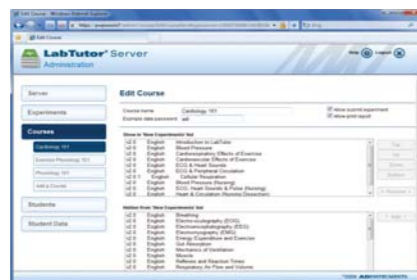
LabTutor Server
Administration

Help Logout

Server

Experiments

Courses

Cardiology 101

Exercise Physiology 101

Physiology 101

Add a Course

Students

Student Data

Edit Course

Course name Cardiology 101

Example data password

Allow submit experiment

Allow print report

Show in 'New Experiment' list

v2.0 English Introduction to LabTutor
v2.0 English Blood Pressure
v2.0 English Cardiorespiratory Effects of Exercise
v2.0 English Cardiovascular Effects of Exercise
v2.0 English ECG & Heart Sounds
v2.0 English ECG & Peripheral Circulation
v2.0 English Cellular Respiration
v2.0 English Blood Pressure (Nursing)
v2.0 English ECG, Heart Sounds & Pulse (Nursing)
v2.0 English Heart & Circulation (Nursing Dissection)

Top

Up

Down

Bottom

Remove

Hidden from 'New Experiment' list

v2.0 English Breathing
v2.0 English Electrocardiography (ECG)
v2.0 English Electromyography (EMG)
v2.0 English Electrooculography (EOG)
v2.0 English Energy Expenditure and Exercise
v2.0 English Gut Absorption
v2.0 English Mechanics of Ventilation
v2.0 English Muscle
v2.0 English Reflexes and Reaction Times
v2.0 English Respiratory Air Flow and Volume

Add

ADINSTRUMENTS